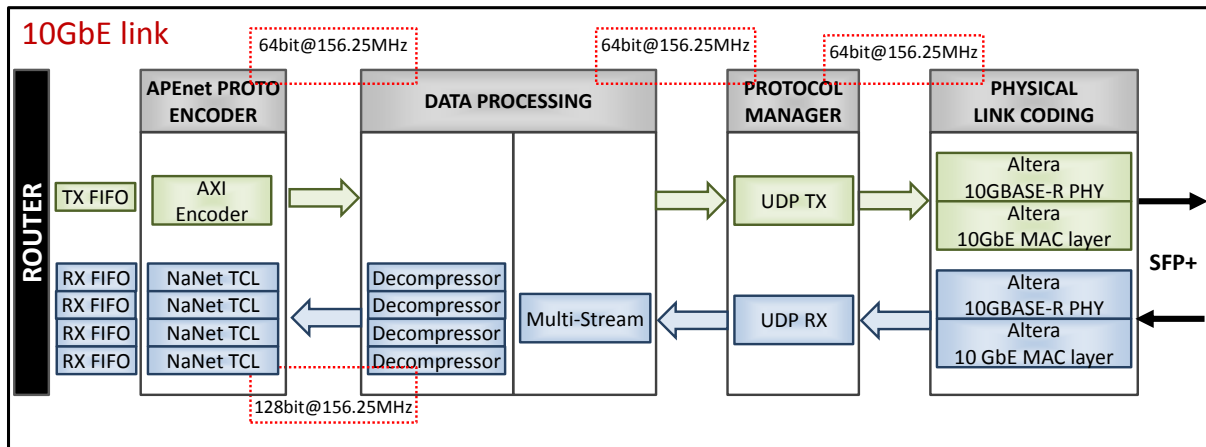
10GbE link

64bit@156.25MHz

64bit@156.25MHz

64bit@156.25MHz

ROUTER

APEnet PROTO ENCODER

DATA PROCESSING

PROTOCOL MANAGER

PHYSICAL LINK CODING

TX FIFO

AXI Encoder

UDP TX

Altera 10GBASE-R PHY

Altera 10GbE MAC layer

SFP+

RX FIFO

RX FIFO

RX FIFO

RX FIFO

NaNet TCL

NaNet TCL

NaNet TCL

NaNet TCL

Decompressor

Decompressor

Decompressor

Decompressor

Multi-Stream

UDP RX

Altera 10GBASE-R PHY

Altera 10 GbE MAC layer

128bit@156.25MHz